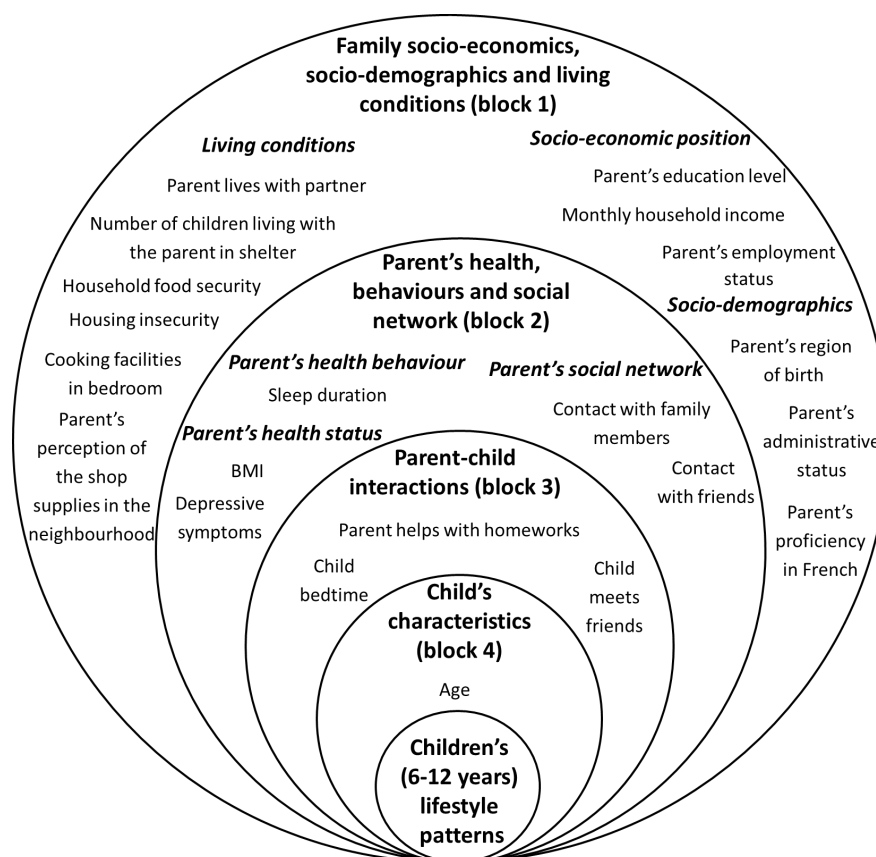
Family socio-economics, socio-demographics and living conditions (block 1)

Living conditions

Parent lives with partner

Number of children living with the parent in shelter

Household food security

Housing insecurity

Cooking facilities in bedroom

Parent's perception of the shop supplies in the neighbourhood

Socio-economic position

Parent's education level

Monthly household income

Parent's employment status

Socio-demographics

Parent's region of birth

Parent's administrative status

Parent's proficiency in French

Parent's health, behaviours and social network (block 2)

Parent's health behaviour

Sleep duration

Parent's health status

BMI

Depressive symptoms

Parent's social network

Contact with family members

Contact with friends

Parent-child interactions (block 3)

Parent helps with homeworks

Child bedtime

Child meets friends

Child's characteristics (block 4)

Age

Children's (6-12 years) lifestyle patterns